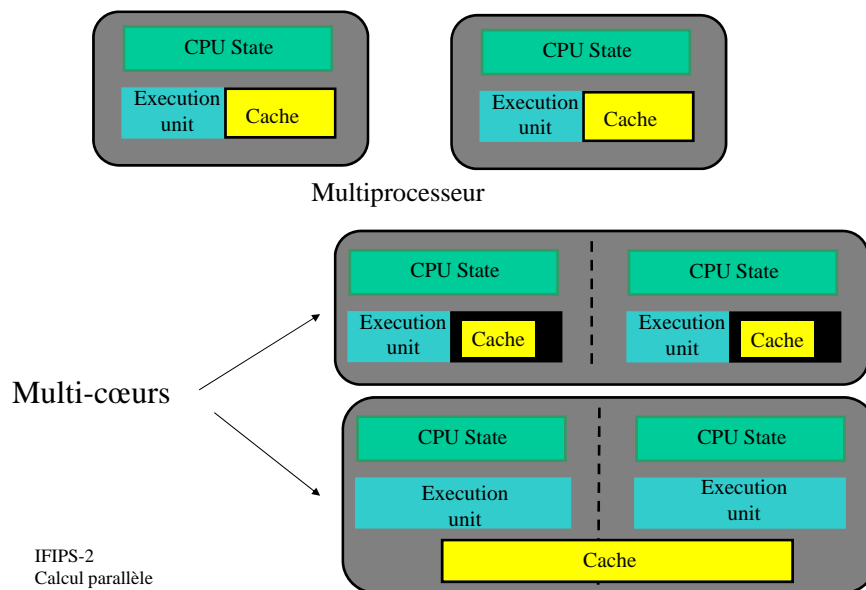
CPU State

Execution unit

Cache

CPU State

Execution unit

Cache

Multiprocesseur

CPU State

Execution unit

Cache

CPU State

Execution unit

Cache

Multi-cœurs

CPU State

Execution unit

CPU State

Execution unit

Cache

IFIPS-2
Calcul parallèle